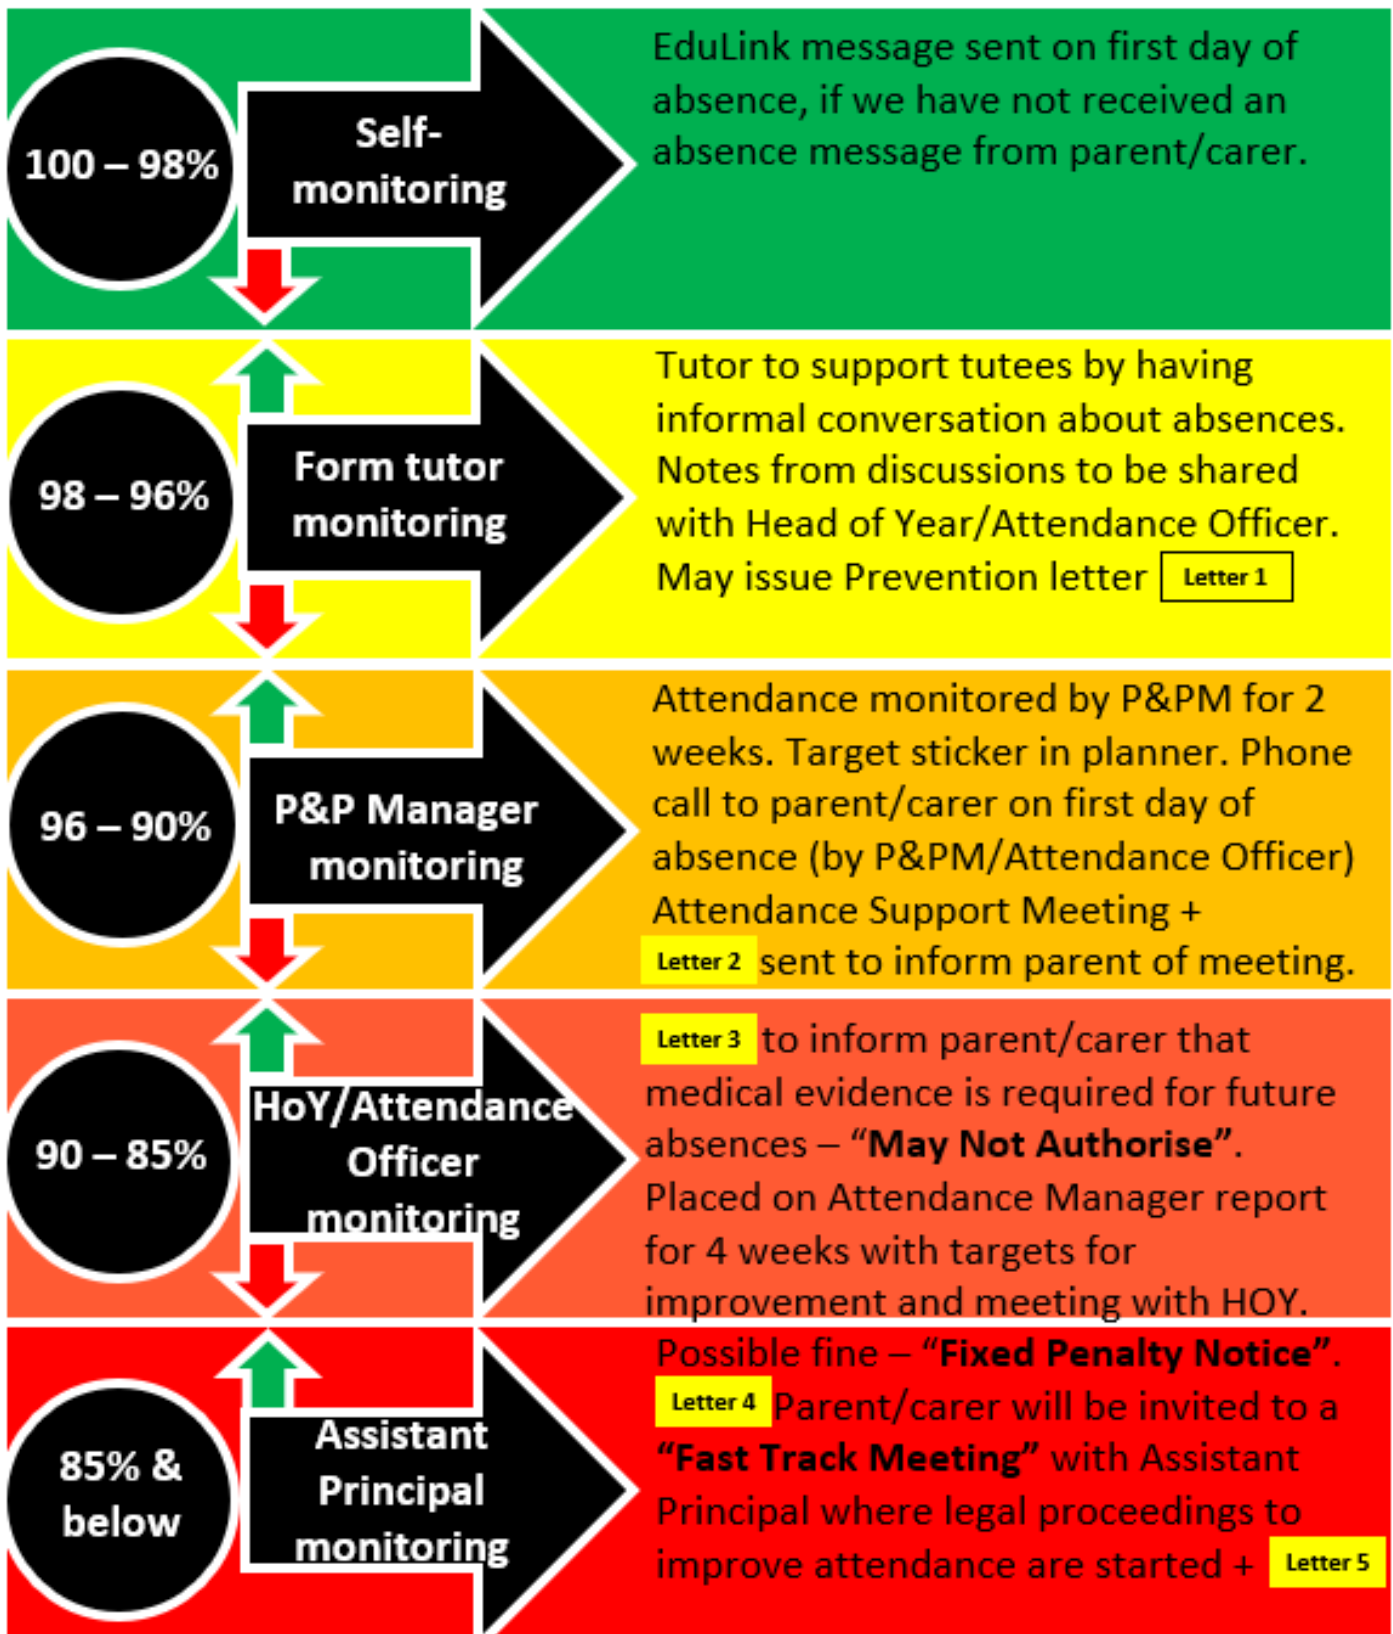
100 – 98%

Self-monitoring

EduLink message sent on first day of absence, if we have not received an absence message from parent/carer.

98 – 96%

Form tutor monitoring

Tutor to support tutees by having informal conversation about absences. Notes from discussions to be shared with Head of Year/Attendance Officer. May issue Prevention letter Letter 1

96 – 90%

P&P Manager monitoring

Attendance monitored by P&PM for 2 weeks. Target sticker in planner. Phone call to parent/carer on first day of absence (by P&PM/Attendance Officer) Attendance Support Meeting + Letter 2 sent to inform parent of meeting.

90 – 85%

HoY/Attendance Officer monitoring

Letter 3 to inform parent/carer that medical evidence is required for future absences – "**May Not Authorise**". Placed on Attendance Manager report for 4 weeks with targets for improvement and meeting with HOY.

85% & below

Assistant Principal monitoring

Possible fine – "**Fixed Penalty Notice**". Letter 4 Parent/carer will be invited to a "**Fast Track Meeting**" with Assistant Principal where legal proceedings to improve attendance are started + Letter 5